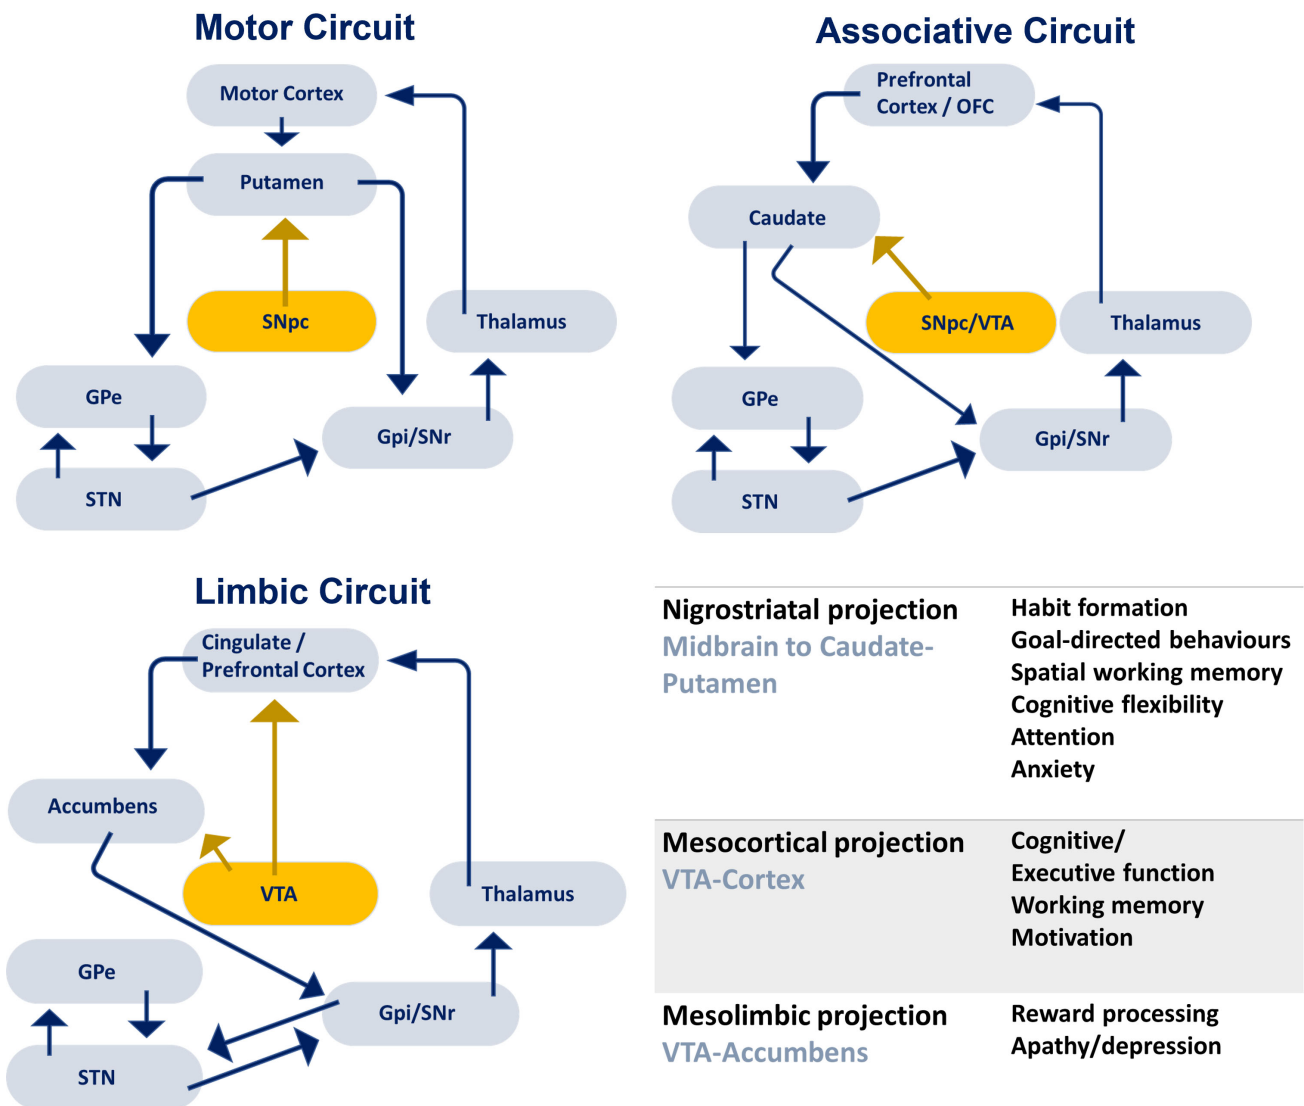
Motor Circuit

Motor Cortex

Putamen

SNpc

Thalamus

GPe

Gpi/SNr

STN

Associative Circuit

Prefrontal Cortex / OFC

Caudate

SNpc/VTA

Thalamus

GPe

Gpi/SNr

STN

Limbic Circuit

Cingulate / Prefrontal Cortex

Accumbens

VTA

Thalamus

GPe

Gpi/SNr

STN

| | |
|---|---|
| Nigrostriatal projection<br>Midbrain to Caudate-Putamen | Habit formation<br>Goal-directed behaviours<br>Spatial working memory<br>Cognitive flexibility<br>Attention<br>Anxiety |
| Mesocortical projection<br>VTA-Cortex | Cognitive/<br>Executive function<br>Working memory<br>Motivation |
| Mesolimbic projection<br>VTA-Accumbens | Reward processing<br>Apathy/depression |